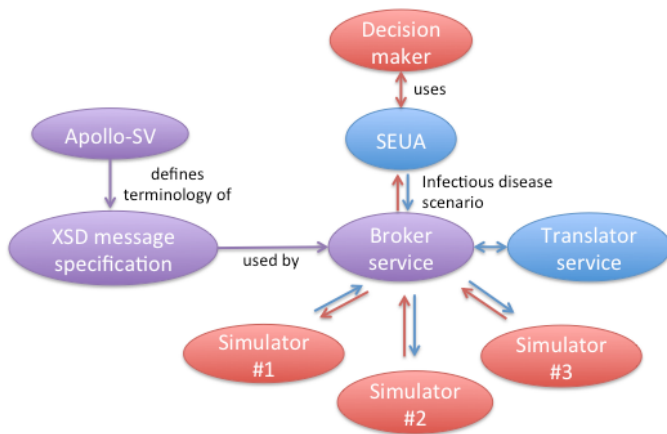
Decision maker

uses

Apollo-SV

SEUA

defines terminology of

Infectious disease scenario

XSD message specification

used by

Broker service

Translator service

Simulator #1

Simulator #2

Simulator #3